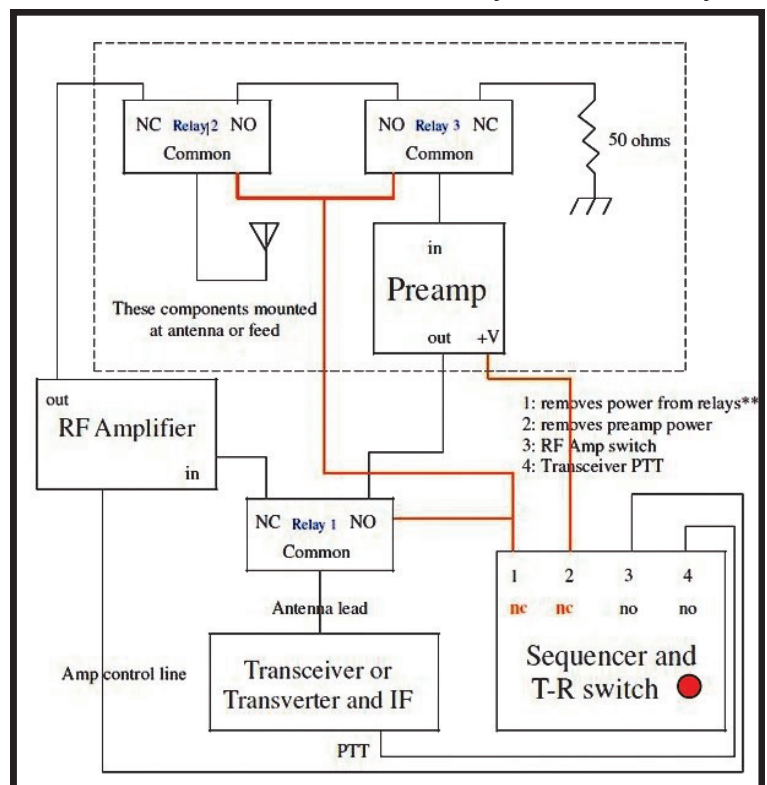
NC Relay 2 NO
Common

NO Relay 3 NC
Common

50 ohms

in
Preamp
out +V

These components mounted at antenna or feed

out
RF Amplifier
in

1: removes power from relays**
2: removes preamp power
3: RF Amp switch
4: Transceiver PTT

NC Relay 1 NO
Common

Antenna lead

1 2 3 4
nc nc no no

Sequencer and T-R switch

Amp control line

Transceiver or Transverter and IF

PTT